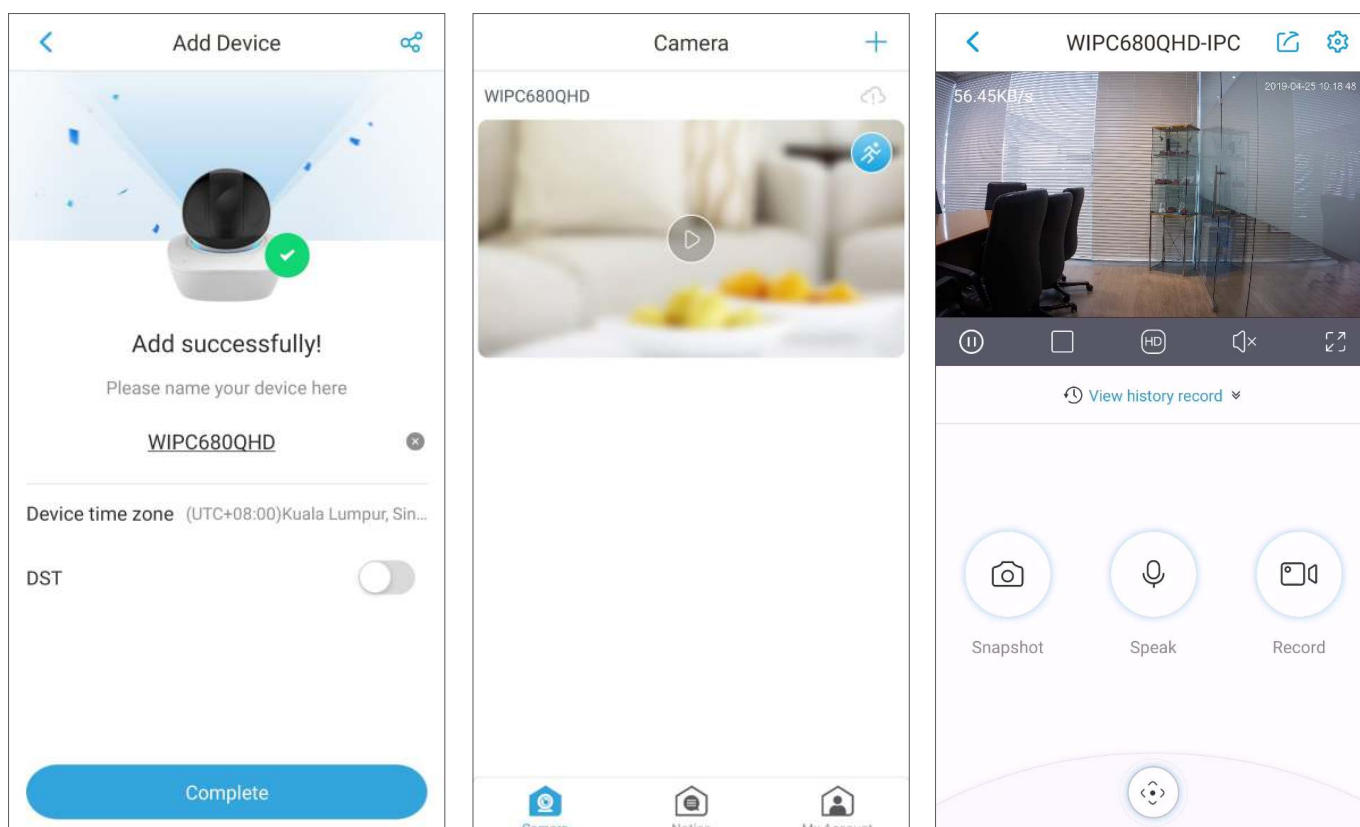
Add Device

Add successfully!

Please name your device here

WIPC680QHD

Device time zone (UTC+08:00)Kuala Lumpur, Sin...

DST

Complete

Camera

WIPC680QHD

WIPC680QHD-IPC

56.45KB/s

2019-04-25 10:18:48

HD

View history record

Snapshot

Speak

Record